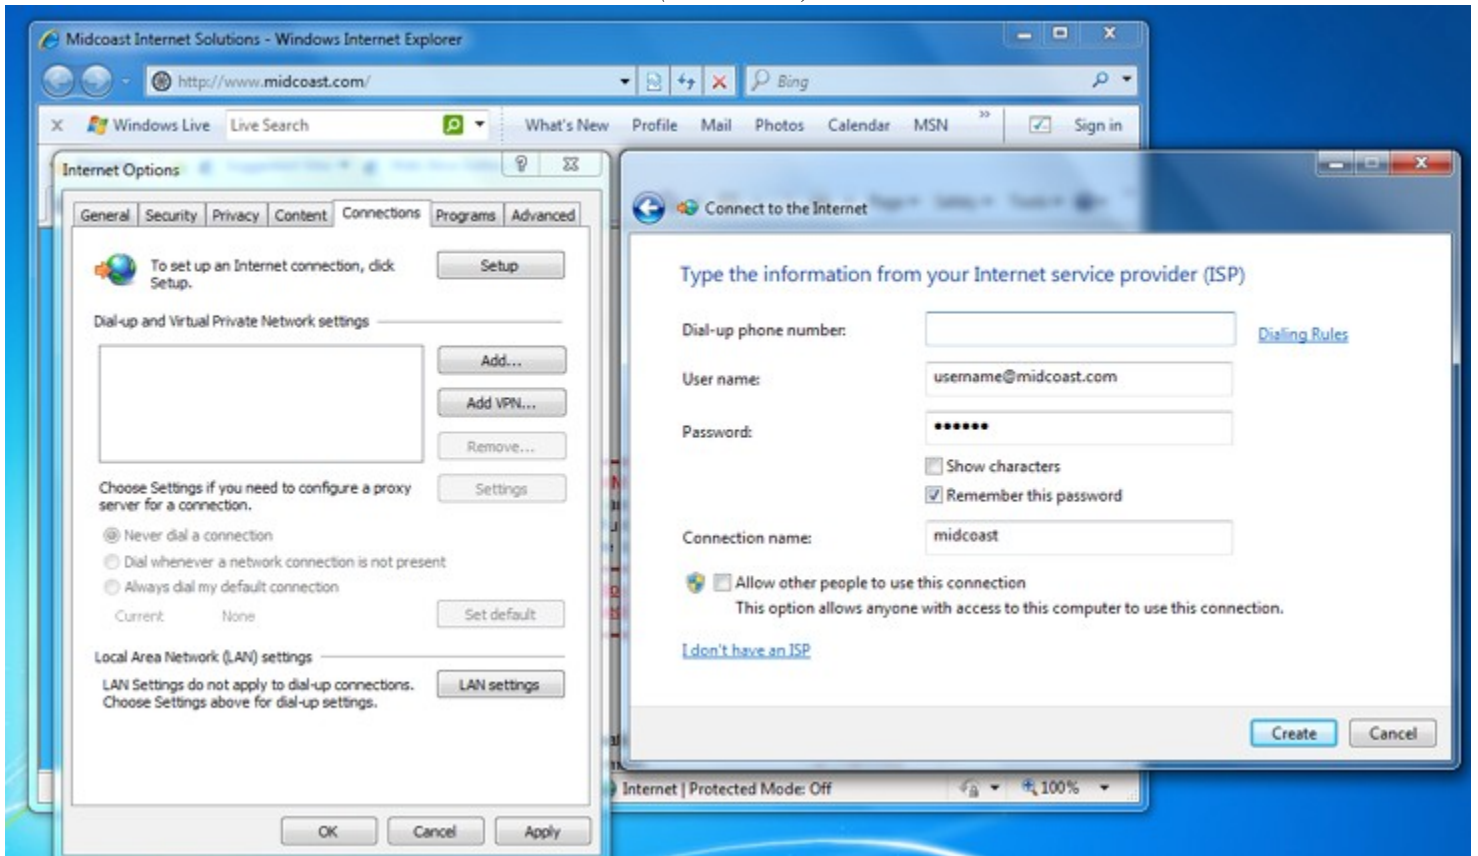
Midcoast Internet Solutions - Windows Internet Explorer

http://www.midcoast.com/

Bing

Windows Live   Live Search   What's New   Profile   Mail   Photos   Calendar   MSN   Sign in

Internet Options   ?

General | Security | Privacy | Content | Connections | Programs | Advanced

To set up an Internet connection, click Setup.   Setup

Dial-up and Virtual Private Network settings

Add...
Add VPN...
Remove...

Choose Settings if you need to configure a proxy server for a connection.   Settings

Never dial a connection
Dial whenever a network connection is not present
Always dial my default connection

Current   None   Set default

Local Area Network (LAN) settings

LAN Settings do not apply to dial-up connections. Choose Settings above for dial-up settings.   LAN settings

OK   Cancel   Apply

Connect to the Internet

Type the information from your Internet service provider (ISP)

Dial-up phone number:   Dialing Rules

User name:   username@midcoast.com

Password:   ••••••

Show characters
Remember this password

Connection name:   midcoast

Allow other people to use this connection
This option allows anyone with access to this computer to use this connection.

I don't have an ISP

Create   Cancel

Internet | Protected Mode: Off   100%